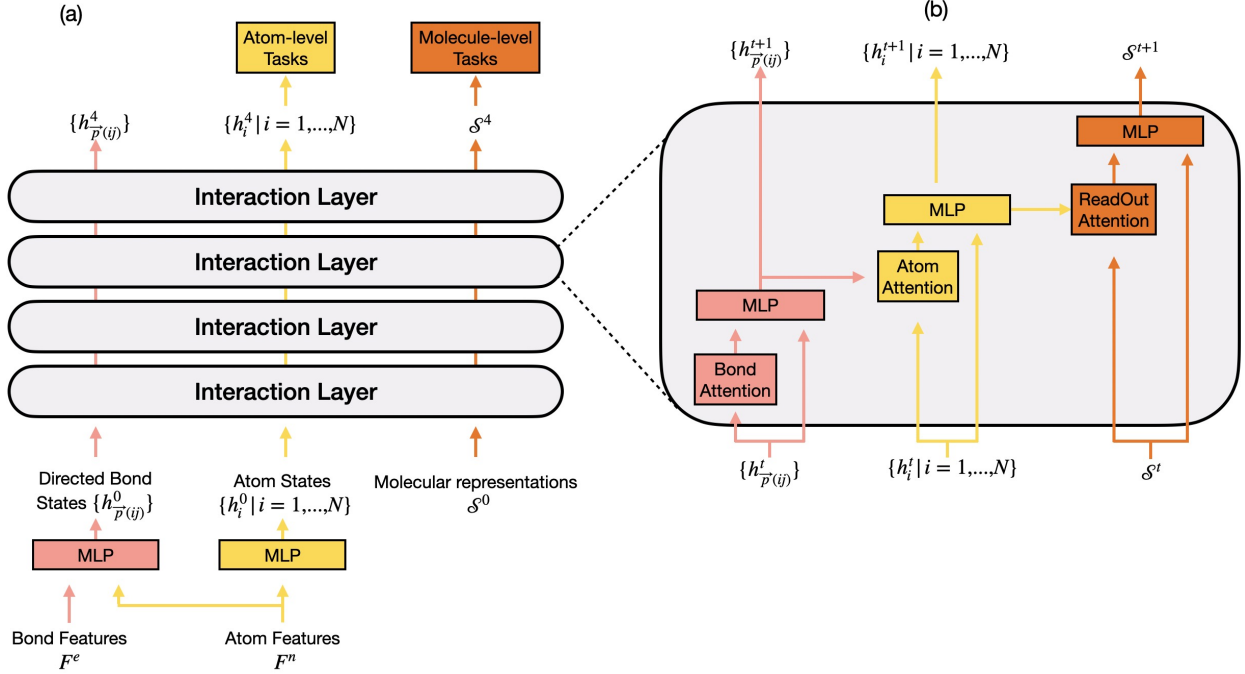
(a)

Atom-level Tasks

Molecule-level Tasks

$\{h^4_{\overrightarrow{p}(ij)}\}$

$\{h^4_i \mid i = 1,...,N\}$

$\mathcal{S}^4$

Interaction Layer

Interaction Layer

Interaction Layer

Interaction Layer

Directed Bond States $\{h^0_{\overrightarrow{p}(ij)}\}$

Atom States $\{h^0_i \mid i = 1,...,N\}$

Molecular representations $\mathcal{S}^0$

MLP

MLP

Bond Features $F^e$

Atom Features $F^n$

(b)

$\{h^{t+1}_{\overrightarrow{p}(ij)}\}$

$\{h^{t+1}_i \mid i = 1,...,N\}$

$\mathcal{S}^{t+1}$

MLP

MLP

ReadOut Attention

Atom Attention

MLP

Bond Attention

$\{h^t_{\overrightarrow{p}(ij)}\}$

$\{h^t_i \mid i = 1,...,N\}$

$\mathcal{S}^t$